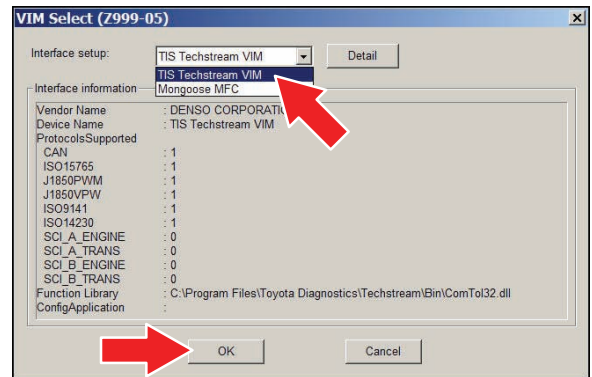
VIM Select (Z999-05)

×

Interface setup: TIS Techstream VIM

Detail

TIS Techstream VIM
Mongoose MFC

Interface information

| | |
|---|---|
| Vendor Name | : DENSO CORPORATI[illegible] |
| Device Name | : TIS Techstream VIM |
| ProtocolsSupported | |
| CAN | : 1 |
| ISO15765 | : 1 |
| J1850PWM | : 1 |
| J1850VPW | : 1 |
| ISO9141 | : 1 |
| ISO14230 | : 1 |
| SCI_A_ENGINE | : 0 |
| SCI_A_TRANS | : 0 |
| SCI_B_ENGINE | : 0 |
| SCI_B_TRANS | : 0 |
| Function Library | : C:\Program Files\Toyota Diagnostics\Techstream\Bin\ComTol32.dll |
| ConfigApplication | : |

OK

Cancel